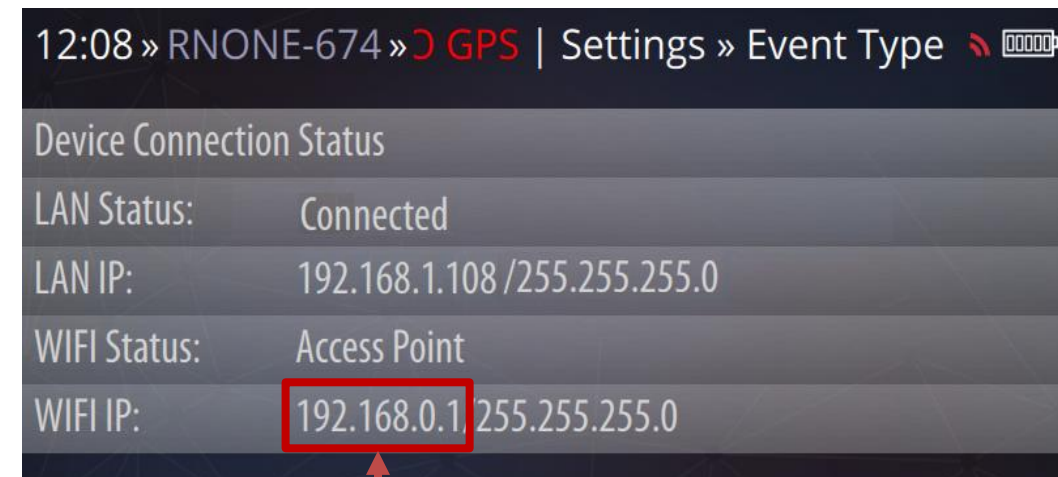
12:08 » RNONE-674 » GPS | Settings » Event Type

Device Connection Status

| | |
|---|---|
| LAN Status: | Connected |
| LAN IP: | 192.168.1.108 /255.255.255.0 |
| WIFI Status: | Access Point |
| WIFI IP: | 192.168.0.1/255.255.255.0 |